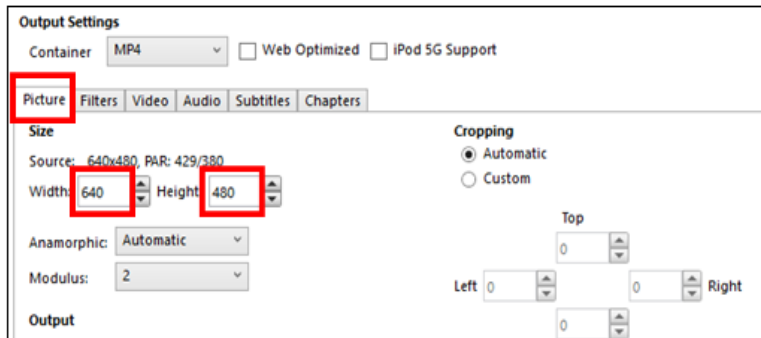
Output Settings

Container MP4

Web Optimized

iPod 5G Support

Picture Filters Video Audio Subtitles Chapters

Size

Source: 640x480, PAR: 429/380

Width: 640 Height 480

Anamorphic: Automatic

Modulus: 2

Output

Cropping

Automatic

Custom

Top

0

Left 0

0 Right

0